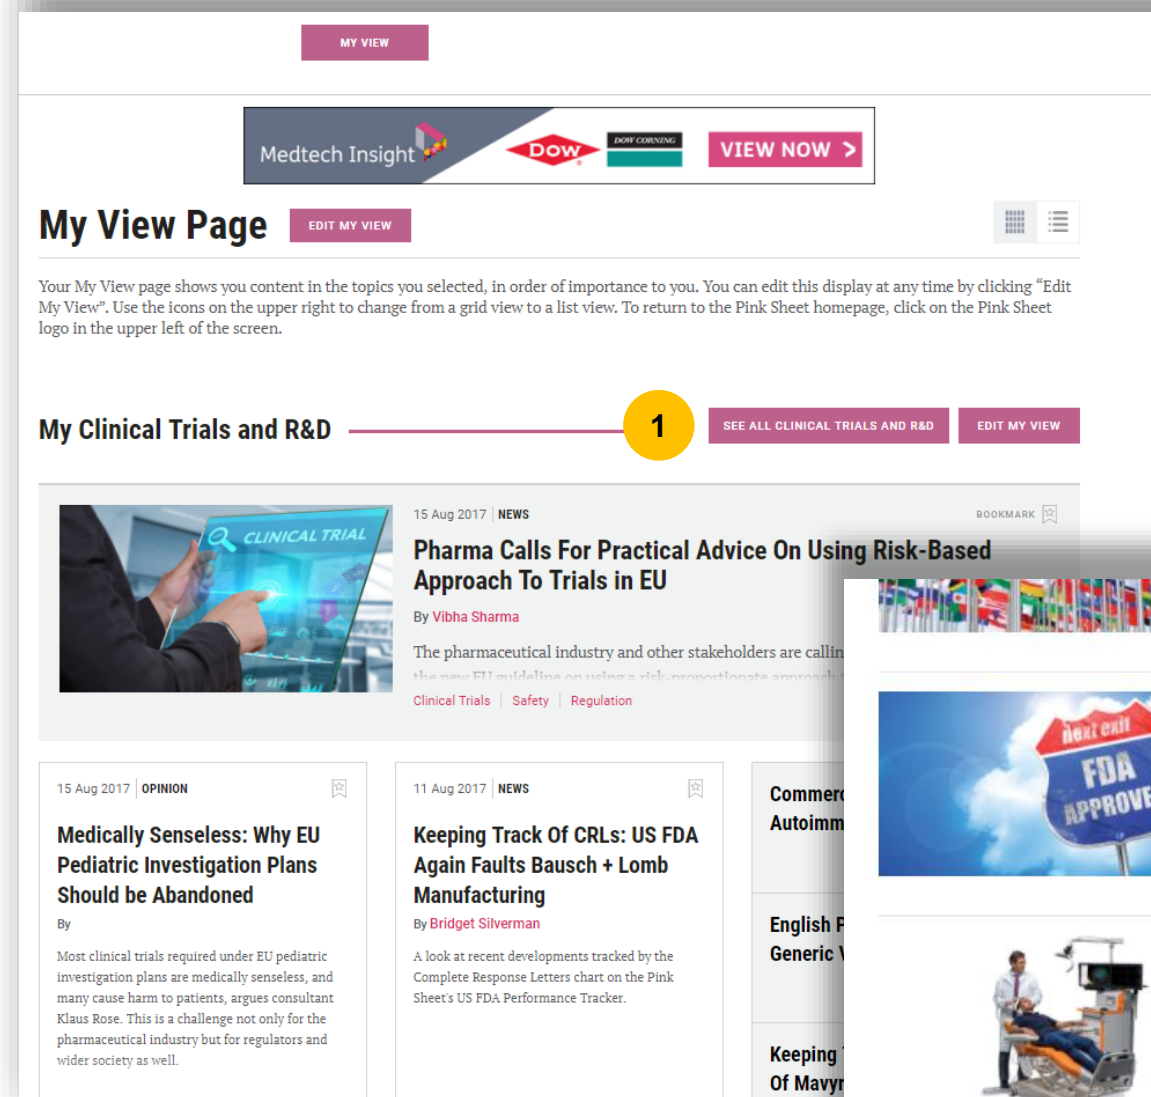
MY VIEW

Medtech Insight
DOW
DOW CORNING
VIEW NOW >

My View Page
EDIT MY VIEW

Your My View page shows you content in the topics you selected, in order of importance to you. You can edit this display at any time by clicking "Edit My View". Use the icons on the upper right to change from a grid view to a list view. To return to the Pink Sheet homepage, click on the Pink Sheet logo in the upper left of the screen.

My Clinical Trials and R&D
1
SEE ALL CLINICAL TRIALS AND R&D
EDIT MY VIEW

CLINICAL TRIAL

15 Aug 2017 NEWS
BOOKMARK

Pharma Calls For Practical Advice On Using Risk-Based Approach To Trials in EU

By Vibha Sharma

The pharmaceutical industry and other stakeholders are callin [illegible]

Clinical Trials | Safety | Regulation

15 Aug 2017 OPINION

Medically Senseless: Why EU Pediatric Investigation Plans Should be Abandoned

By

Most clinical trials required under EU pediatric investigation plans are medically senseless, and many cause harm to patients, argues consultant Klaus Rose. This is a challenge not only for the pharmaceutical industry but for regulators and wider society as well.

11 Aug 2017 NEWS

Keeping Track Of CRLs: US FDA Again Faults Bausch + Lomb Manufacturing

By Bridget Silverman

A look at recent developments tracked by the Complete Response Letters chart on the Pink Sheet's US FDA Performance Tracker.

Commerc
Autoimm

English P
Generic V

Keeping
Of Mavyr

next exit
FDA
APPROVE